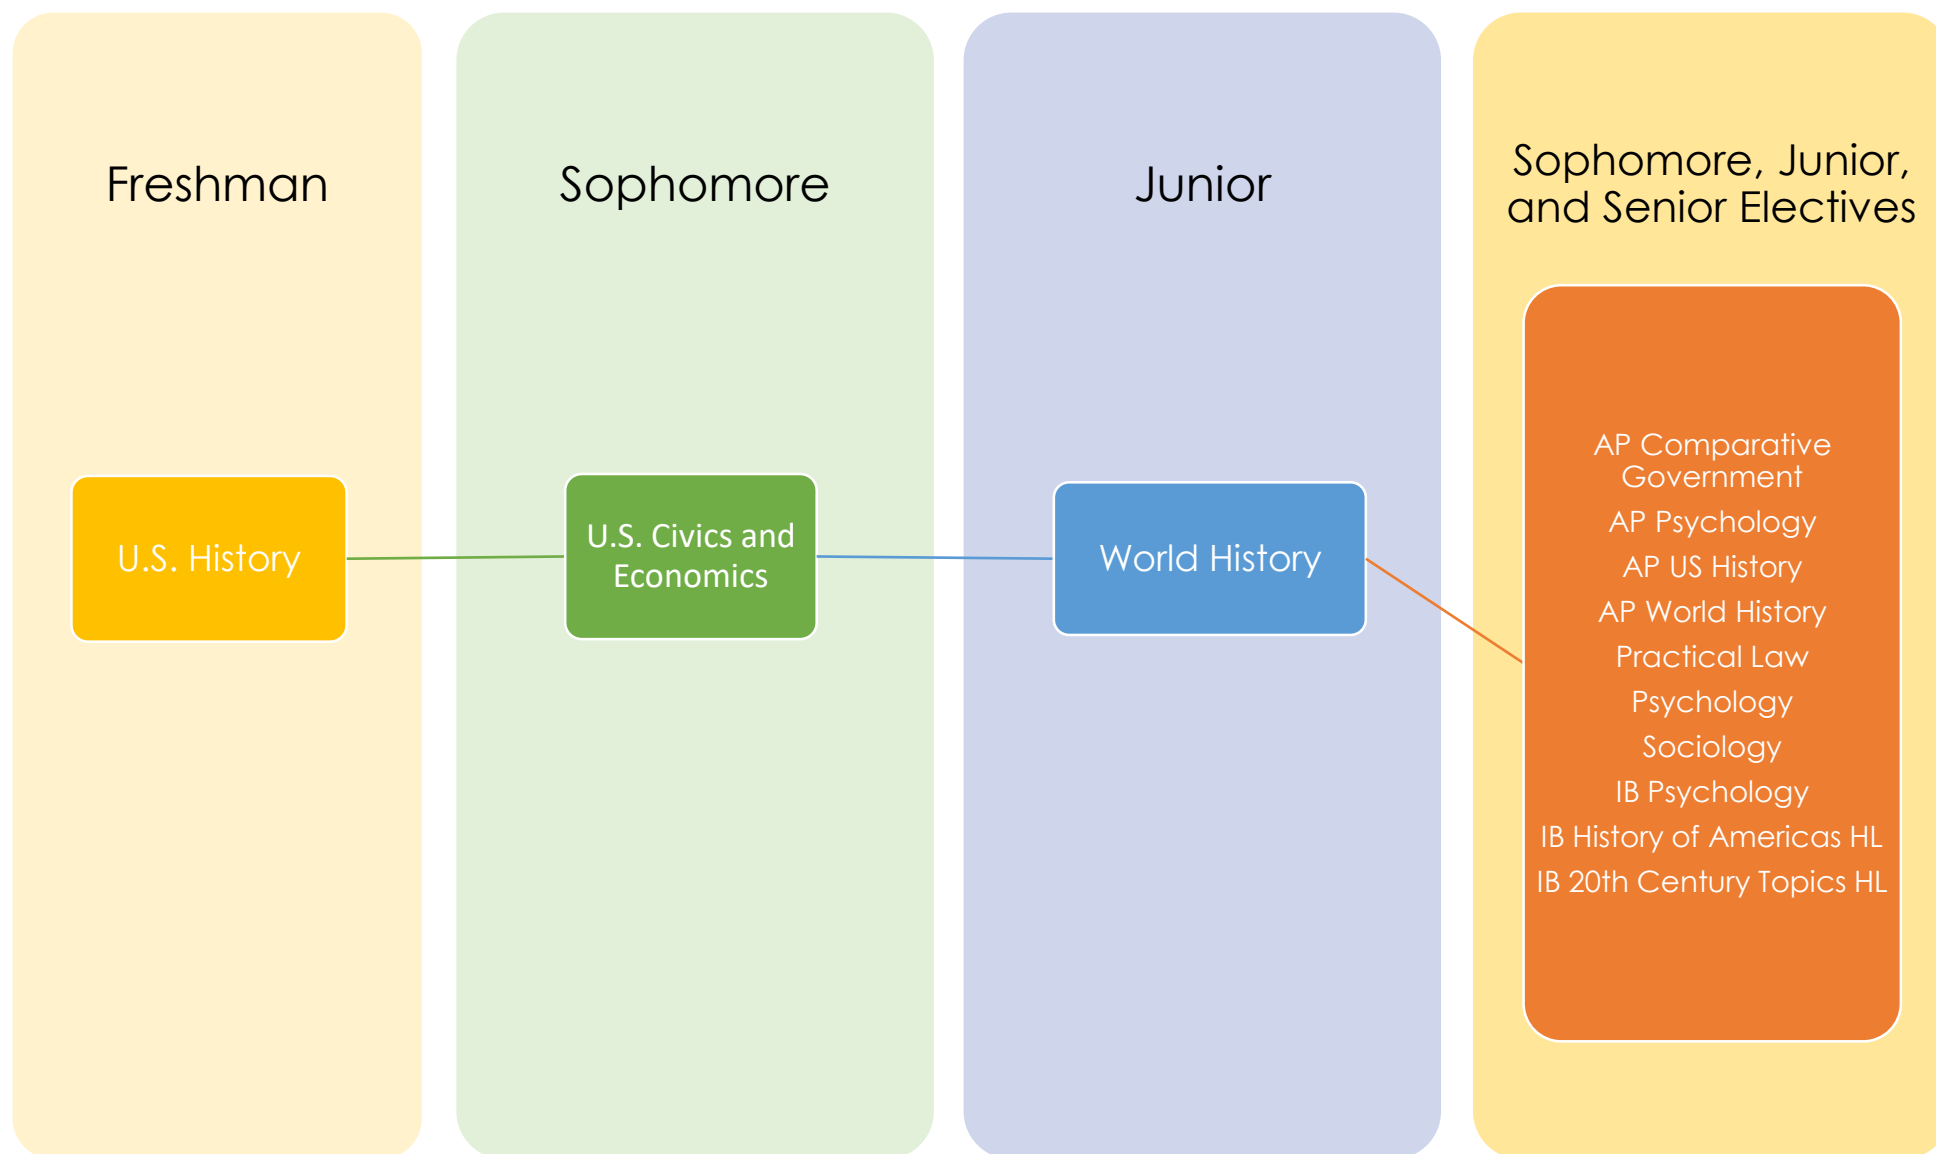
Freshman

U.S. History

Sophomore

U.S. Civics and Economics

Junior

World History

Sophomore, Junior, and Senior Electives

AP Comparative Government
AP Psychology
AP US History
AP World History
Practical Law
Psychology
Sociology
IB Psychology
IB History of Americas HL
IB 20th Century Topics HL